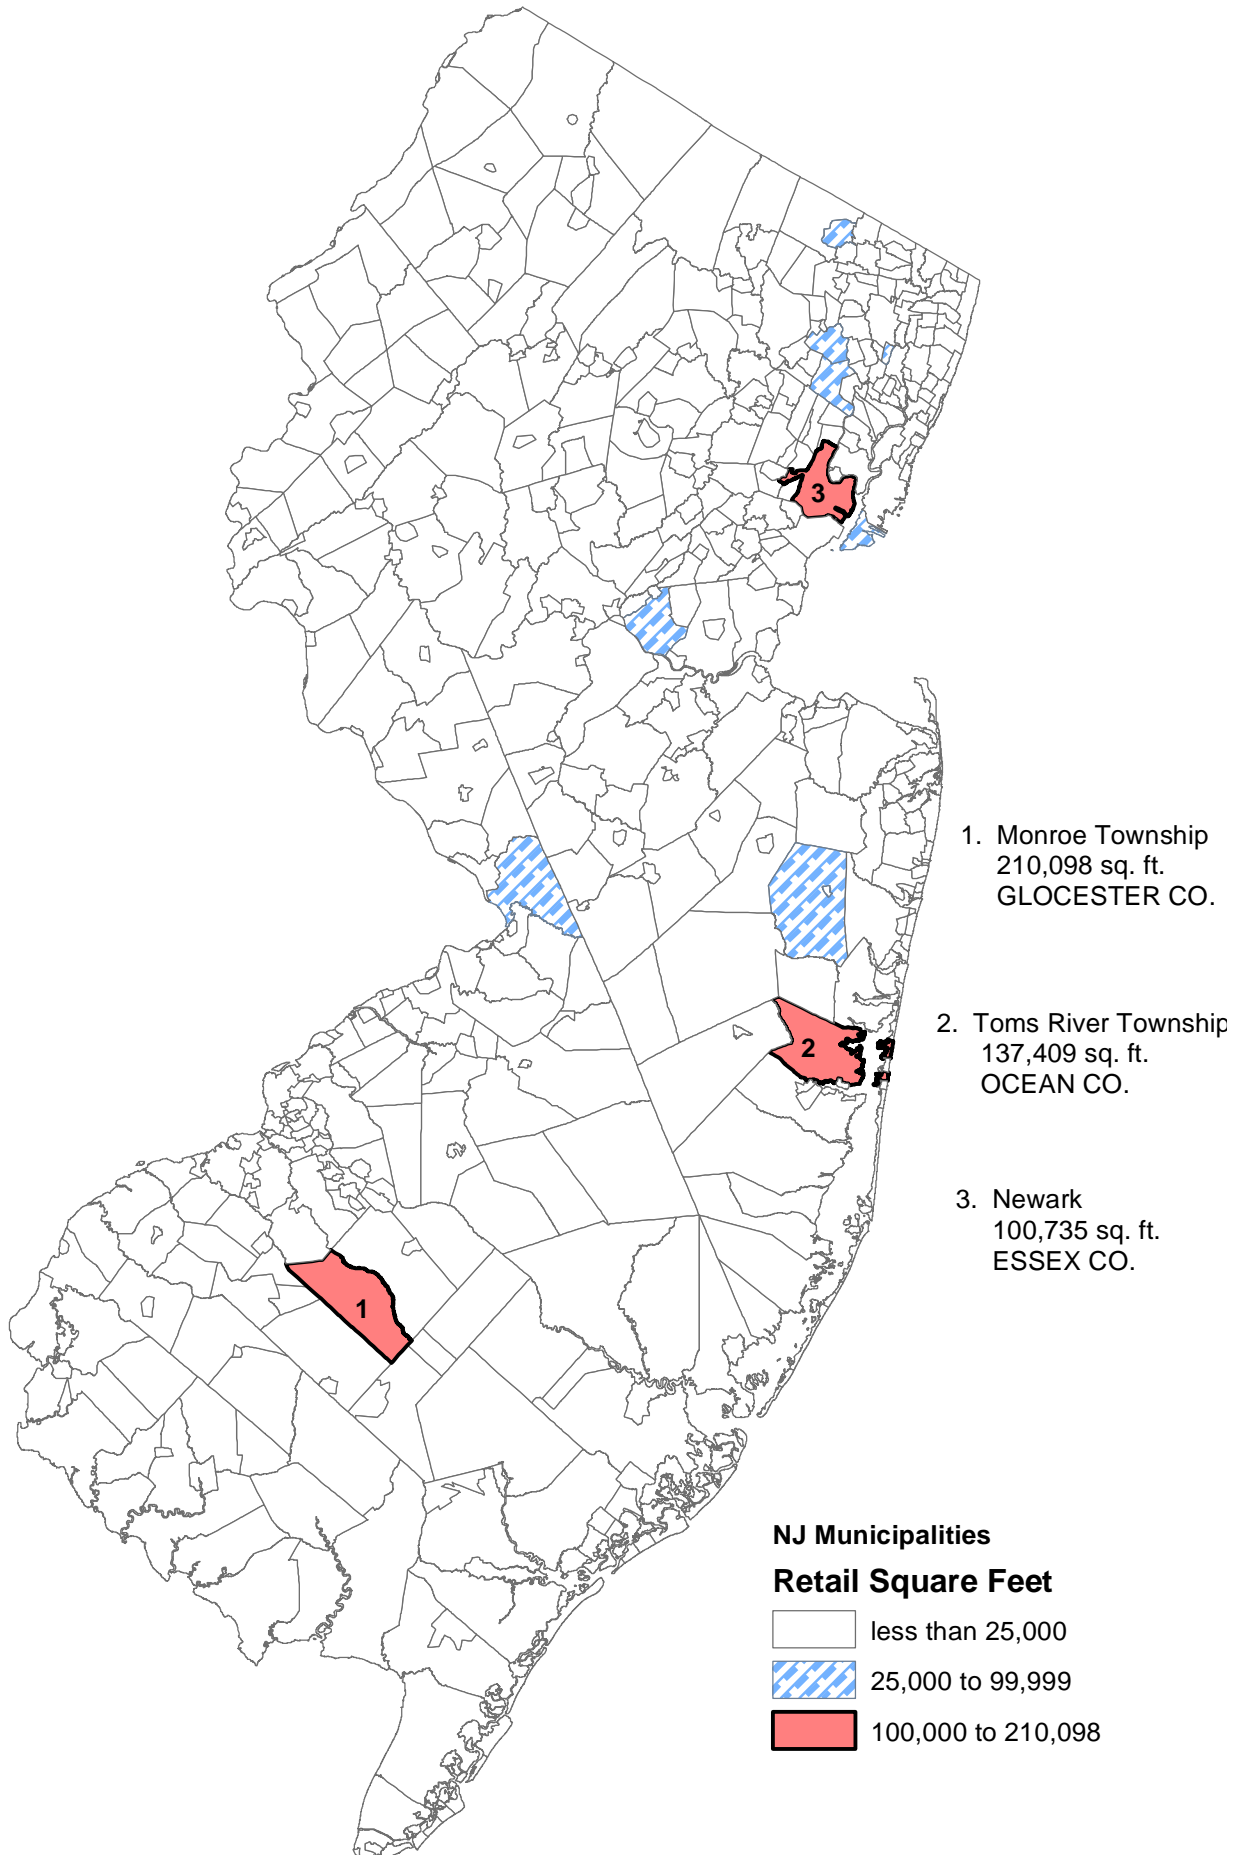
3

2

1

1. Monroe Township
210,098 sq. ft.
GLOCESTER CO.

2. Toms River Township
137,409 sq. ft.
OCEAN CO.

3. Newark
100,735 sq. ft.
ESSEX CO.

NJ Municipalities

Retail Square Feet

less than 25,000

25,000 to 99,999

100,000 to 210,098